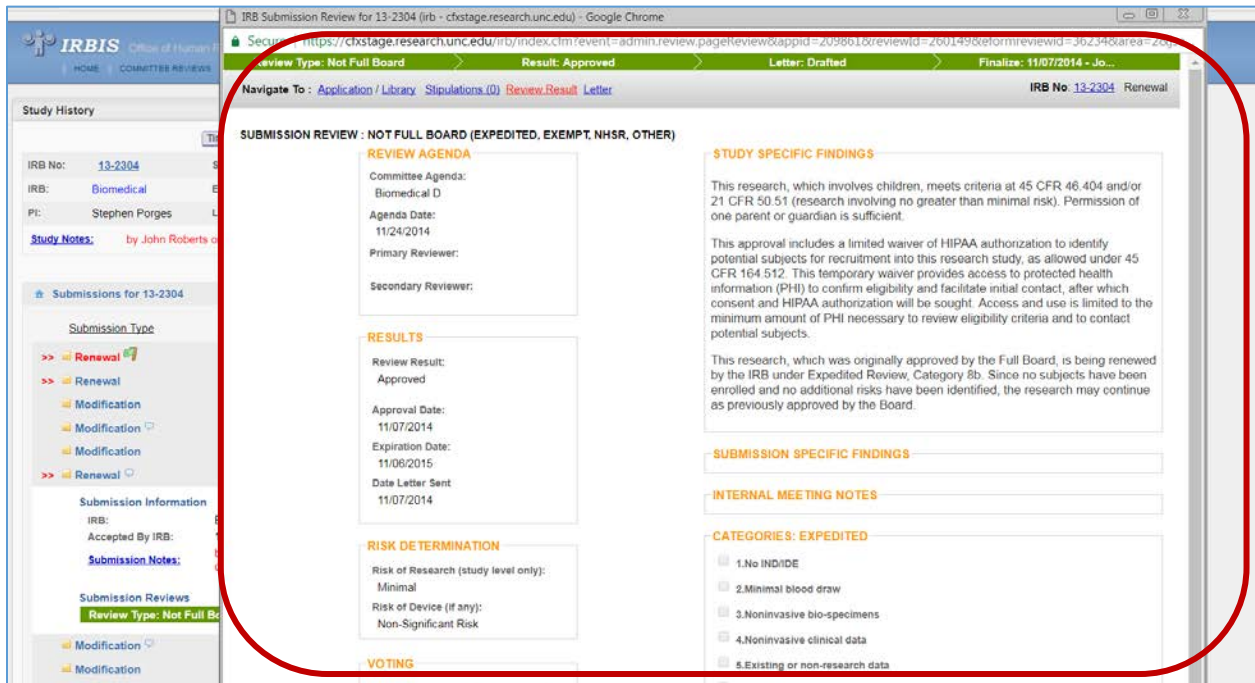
IRB Submission Review for 13-2304 (irb - cfxstage.research.unc.edu) - Google Chrome

Secure https://cfxstage.research.unc.edu/irb/index.cfm?event=admin.review.pageReview&appid=209861&reviewid=260149&eformreviewid=362348&area=2&g

IRBIS Office of Human R

HOME COMMITTEE REVIEWS

Review Type: Not Full Board | Result: Approved | Letter: Drafted | Finalize: 11/07/2014 - Jo...

Navigate To : Application / Library Stipulations (0) Review Result Letter

IRB No: 13-2304 Renewal

Study History

IRB No: 13-2304
IRB: Biomedical
PI: Stephen Porges
Study Notes: by John Roberts o

Submissions for 13-2304

Submission Type

>> Renewal
>> Renewal
Modification
Modification
Modification
>> Renewal
Submission Information
IRB:
Accepted By IRB:
Submission Notes:
Submission Reviews
Review Type: Not Full Bo
Modification
Modification

SUBMISSION REVIEW : NOT FULL BOARD (EXPEDITED, EXEMPT, NHSR, OTHER)

REVIEW AGENDA
Committee Agenda:
Biomedical D
Agenda Date:
11/24/2014
Primary Reviewer:
Secondary Reviewer:

RESULTS
Review Result:
Approved
Approval Date:
11/07/2014
Expiration Date:
11/06/2015
Date Letter Sent
11/07/2014

RISK DETERMINATION
Risk of Research (study level only):
Minimal
Risk of Device (if any):
Non-Significant Risk

VOTING

STUDY SPECIFIC FINDINGS

This research, which involves children, meets criteria at 45 CFR 46.404 and/or 21 CFR 50.51 (research involving no greater than minimal risk). Permission of one parent or guardian is sufficient.

This approval includes a limited waiver of HIPAA authorization to identify potential subjects for recruitment into this research study, as allowed under 45 CFR 164.512. This temporary waiver provides access to protected health information (PHI) to confirm eligibility and facilitate initial contact, after which consent and HIPAA authorization will be sought. Access and use is limited to the minimum amount of PHI necessary to review eligibility criteria and to contact potential subjects.

This research, which was originally approved by the Full Board, is being renewed by the IRB under Expedited Review, Category 8b. Since no subjects have been enrolled and no additional risks have been identified, the research may continue as previously approved by the Board.

SUBMISSION SPECIFIC FINDINGS

INTERNAL MEETING NOTES

CATEGORIES: EXPEDITED
1.No IND/IDE
2.Minimal blood draw
3.Noninvasive bio-specimens
4.Noninvasive clinical data
5.Existing or non-research data